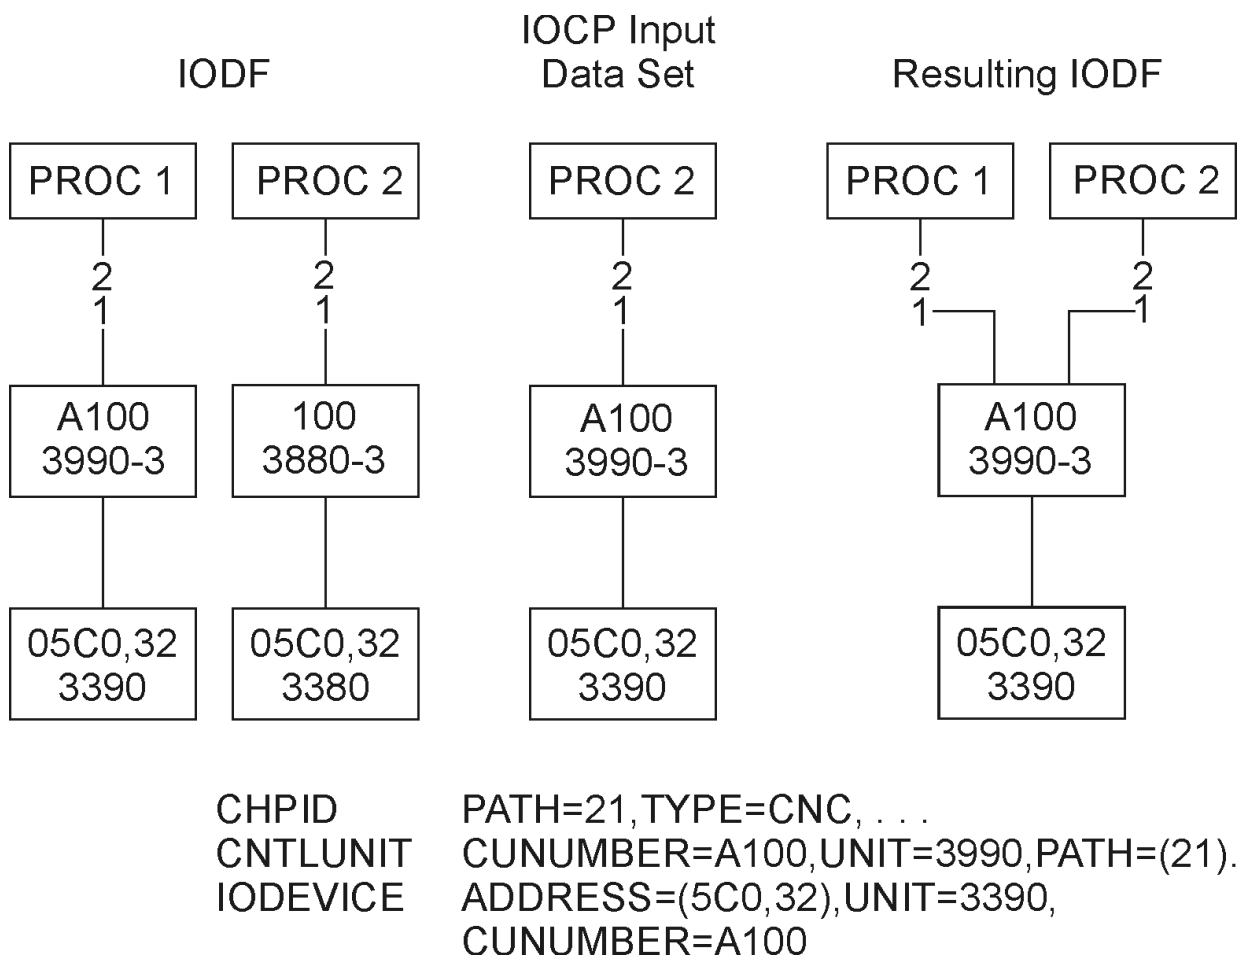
IODF

PROC 1

2
1

A100
3990-3

05C0,32
3390

PROC 2

2
1

100
3880-3

05C0,32
3380

IOCP Input
Data Set

PROC 2

2
1

A100
3990-3

05C0,32
3390

Resulting IODF

PROC 1

2
1

PROC 2

2
1

A100
3990-3

05C0,32
3390

| | |
|---|---|
| CHPID | PATH=21,TYPE=CNC, . . . |
| CNTLUNIT | CUNUMBER=A100,UNIT=3990,PATH=(21). |
| IODEVICE | ADDRESS=(5C0,32),UNIT=3390, CUNUMBER=A100 |